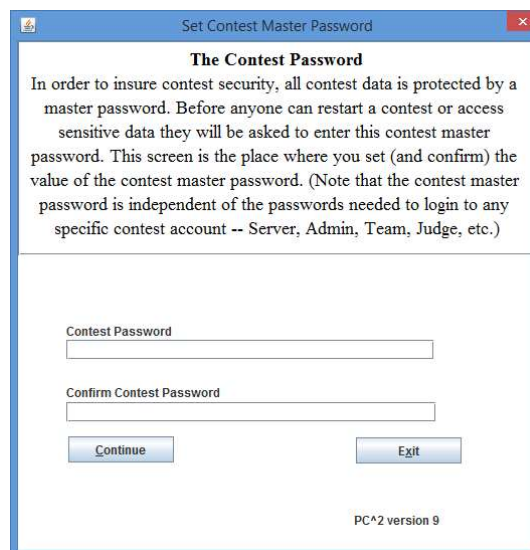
Set Contest Master Password

The Contest Password
In order to insure contest security, all contest data is protected by a master password. Before anyone can restart a contest or access sensitive data they will be asked to enter this contest master password. This screen is the place where you set (and confirm) the value of the contest master password. (Note that the contest master password is independent of the passwords needed to login to any specific contest account -- Server, Admin, Team, Judge, etc.)

Contest Password

Confirm Contest Password

Continue

Exit

PC^2 version 9